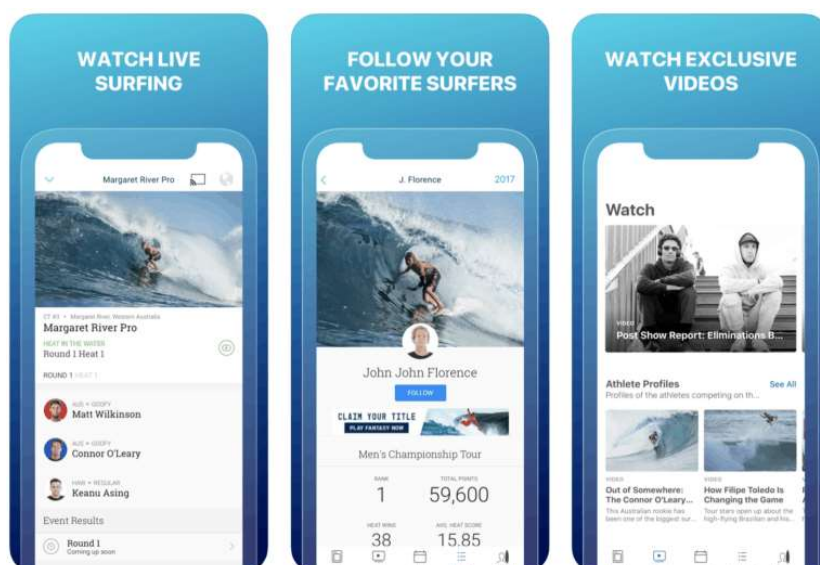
WATCH LIVE SURFING

Margaret River Pro

CT #3 • Margaret River, Western Australia
Margaret River Pro
HEAT IN THE WATER
Round 1 Heat 1

ROUND 1 HEAT 1

AUS • GOOFY
Matt Wilkinson

AUS • GOOFY
Connor O'Leary

HAW • REGULAR
Keanu Asing

Event Results

Round 1
Coming up soon

FOLLOW YOUR FAVORITE SURFERS

J. Florence 2017

John John Florence

FOLLOW

CLAIM YOUR TITLE
PLAY FANTASY NOW

Men's Championship Tour

RANK
1
TOTAL POINTS
59,600

HEAT WINS
38
AVG. HEAT SCORE
15.85

WATCH EXCLUSIVE VIDEOS

Watch

VIDEO
Post Show Report: Eliminations B...

Athlete Profiles
See All
Profiles of the athletes competing on th...

VIDEO
Out of Somewhere: The Connor O'Leary...
This Australian rookie has been one of the biggest sur...

VIDEO
How Filipe Toledo Is Changing the Game
Tour stars open up about the high-flying Brazilian and his